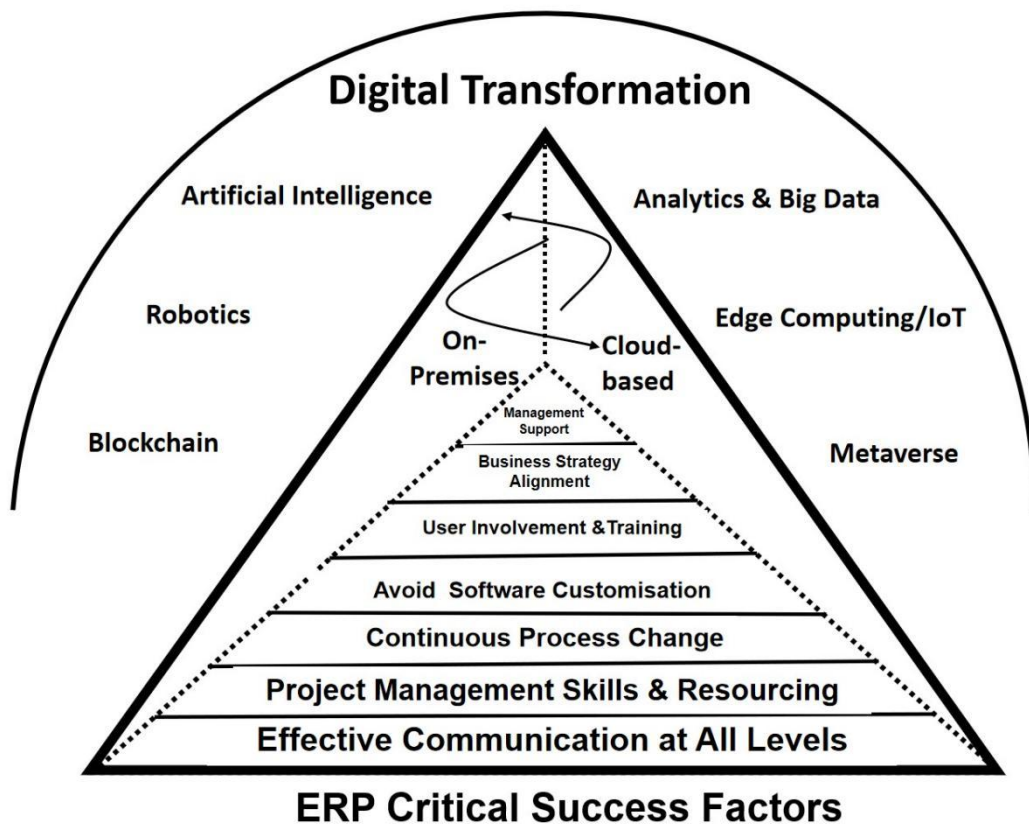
Digital Transformation

Artificial Intelligence

Analytics & Big Data

Robotics

Edge Computing/IoT

Blockchain

Metaverse

On-Premises

Cloud-based

Management Support

Business Strategy Alignment

User Involvement &Training

Avoid Software Customisation

Continuous Process Change

Project Management Skills & Resourcing

Effective Communication at All Levels

ERP Critical Success Factors